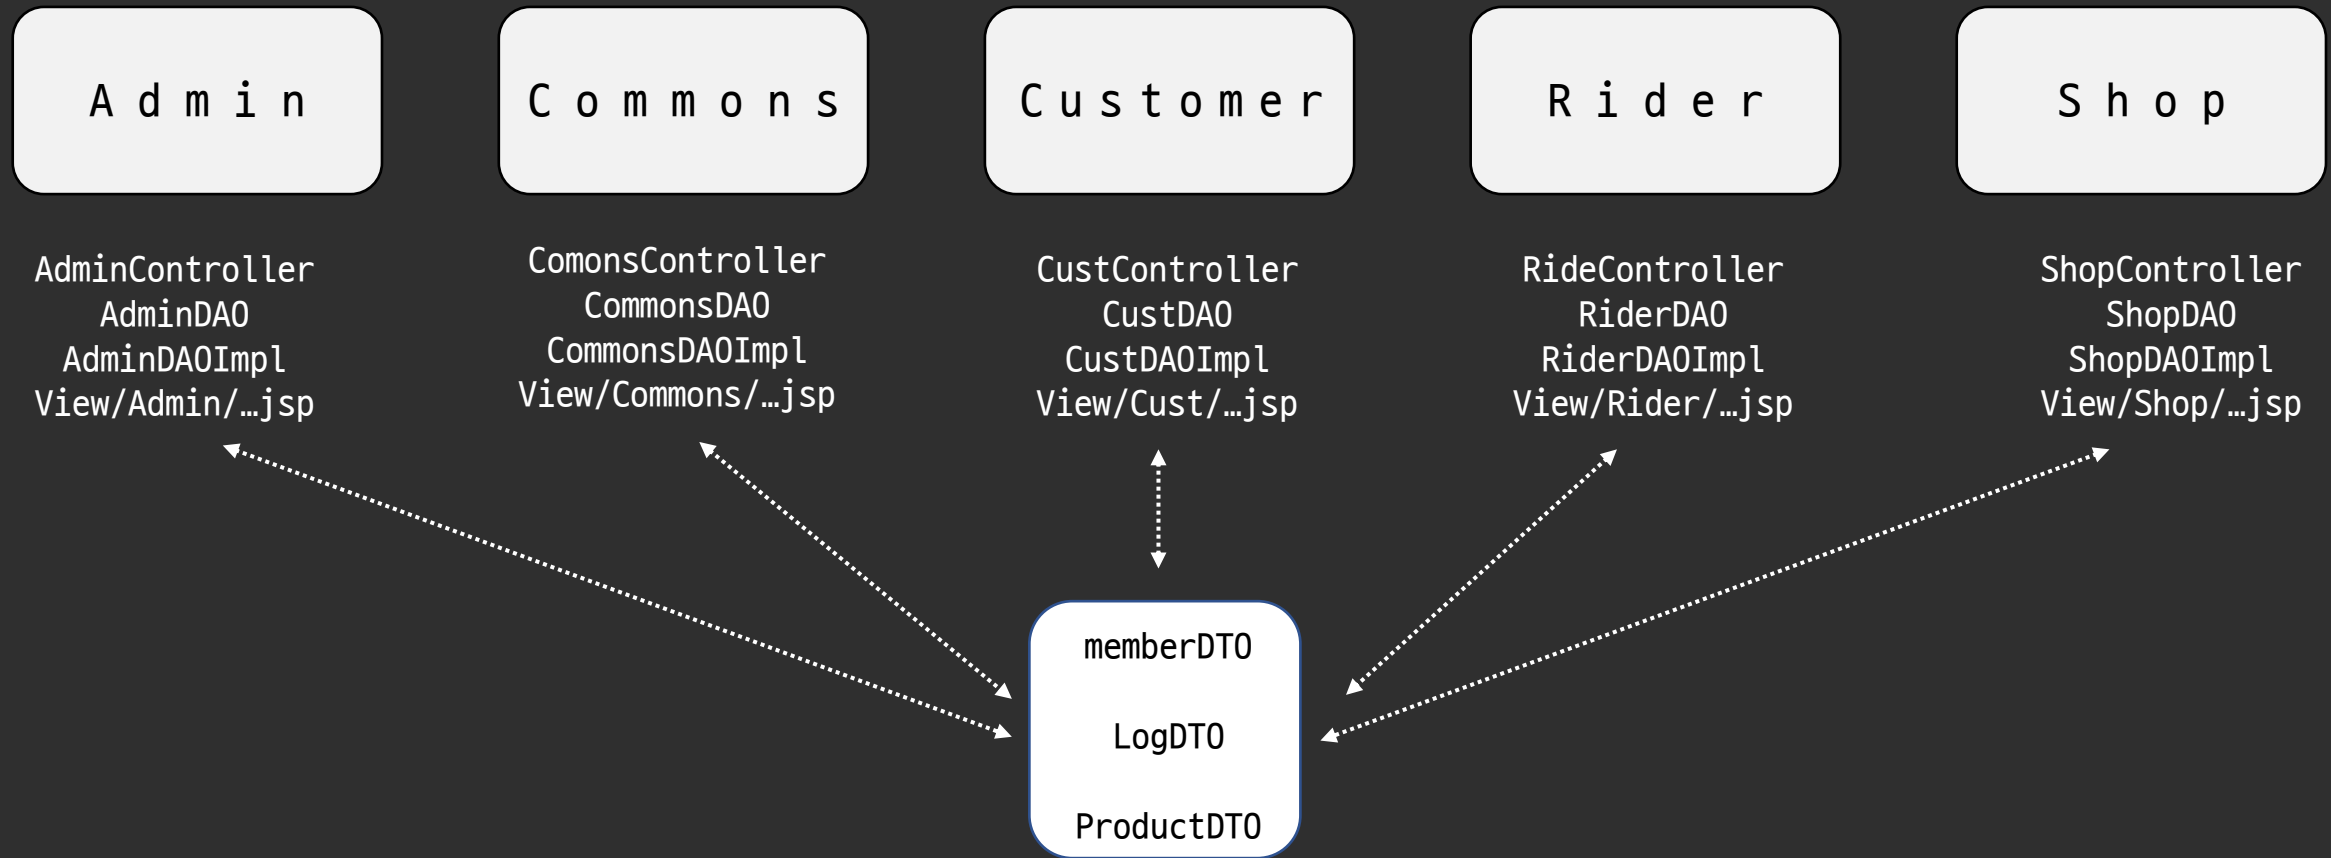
Admin

Commons

Customer

Rider

Shop

AdminController
AdminDAO
AdminDAOImpl
View/Admin/…jsp

ComonsController
CommonsDAO
CommonsDAOImpl
View/Commons/…jsp

CustController
CustDAO
CustDAOImpl
View/Cust/…jsp

RideController
RiderDAO
RiderDAOImpl
View/Rider/…jsp

ShopController
ShopDAO
ShopDAOImpl
View/Shop/…jsp

memberDTO

LogDTO

ProductDTO